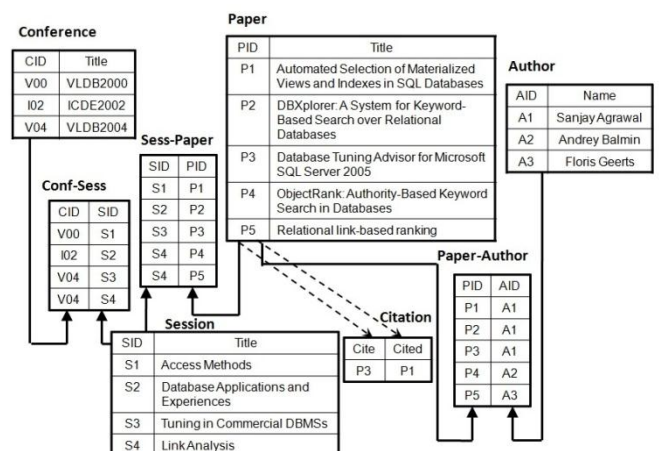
Conference

| CID | Title |
|---|---|
| V00 | VLDB2000 |
| I02 | ICDE2002 |
| V04 | VLDB2004 |

Paper

| PID | Title |
|---|---|
| P1 | Automated Selection of Materialized Views and Indexes in SQL Databases |
| P2 | DBXplorer: A System for Keyword-Based Search over Relational Databases |
| P3 | Database Tuning Advisor for Microsoft SQL Server 2005 |
| P4 | ObjectRank: Authority-Based Keyword Search in Databases |
| P5 | Relational link-based ranking |

Author

| AID | Name |
|---|---|
| A1 | Sanjay Agrawal |
| A2 | Andrey Balmin |
| A3 | Floris Geerts |

Sess-Paper

| SID | PID |
|---|---|
| S1 | P1 |
| S2 | P2 |
| S3 | P3 |
| S4 | P4 |
| S4 | P5 |

Conf-Sess

| CID | SID |
|---|---|
| V00 | S1 |
| I02 | S2 |
| V04 | S3 |
| V04 | S4 |

Paper-Author

| PID | AID |
|---|---|
| P1 | A1 |
| P2 | A1 |
| P3 | A1 |
| P4 | A2 |
| P5 | A3 |

Citation

| Cite | Cited |
|---|---|
| P3 | P1 |

Session

| SID | Title |
|---|---|
| S1 | Access Methods |
| S2 | Database Applications and Experiences |
| S3 | Tuning in Commercial DBMSs |
| S4 | Link Analysis |